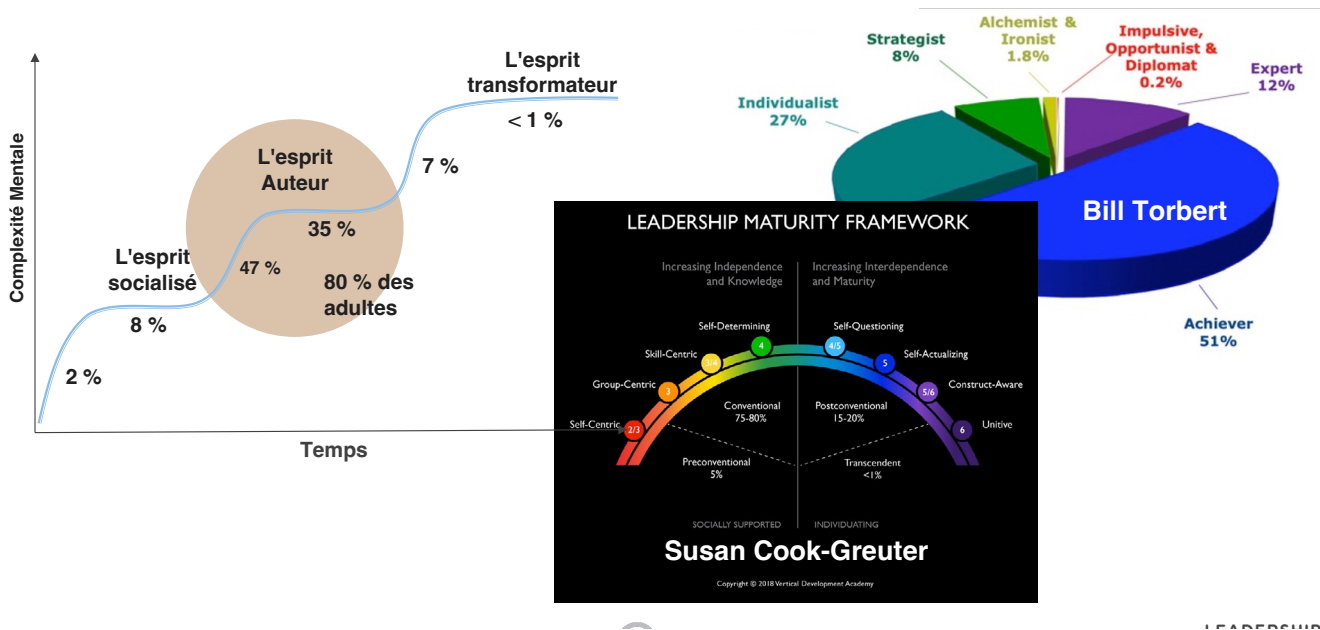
Complexité Mentale

L'esprit transformateur
< 1 %

7 %

L'esprit Auteur

35 %

L'esprit socialisé

47 %

80 % des adultes

8 %

2 %

Temps

Strategist
8%

Alchemist & Ironist
1.8%

Impulsive, Opportunist & Diplomat
0.2%

Expert
12%

Individualist
27%

Bill Torbert

Achiever
51%

LEADERSHIP MATURITY FRAMEWORK

Increasing Independence and Knowledge

Increasing Interdependence and Maturity

Self-Determining
4
Self-Questioning
4/5
Skill-Centric
3/4
Self-Actualizing
5
Group-Centric
3
Construct-Aware
5/6
Self-Centric
2/3
Unitive
6

Conventional
75-80%

Postconventional
15-20%

Preconventional
5%

Transcendent
<1%

SOCIALLY SUPPORTED

INDIVIDUATING

Susan Cook-Greuter

Copyright © 2018 Vertical Development Academy

LEADERSHIP